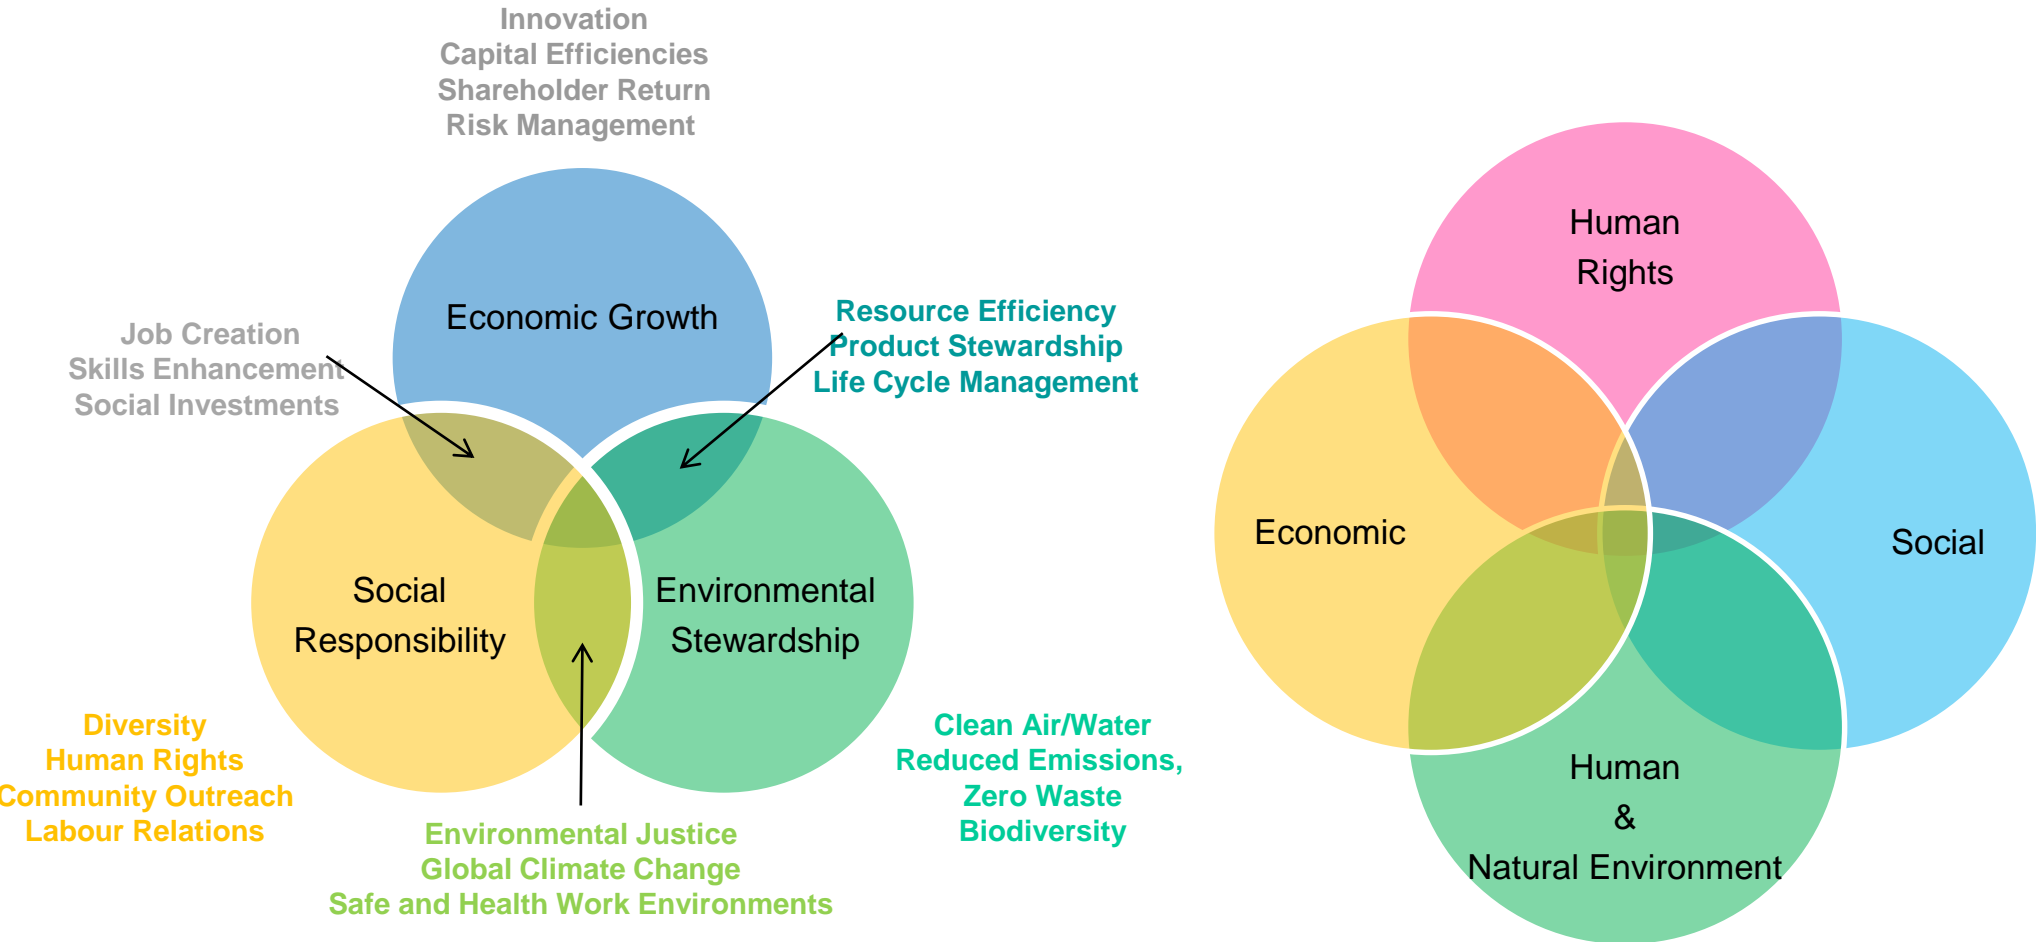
Innovation
Capital Efficiencies
Shareholder Return
Risk Management

Economic Growth

Job Creation
Skills Enhancement
Social Investments

Resource Efficiency
Product Stewardship
Life Cycle Management

Social Responsibility

Environmental Stewardship

Diversity
Human Rights
Community Outreach
Labour Relations

Environmental Justice
Global Climate Change
Safe and Health Work Environments

Clean Air/Water
Reduced Emissions,
Zero Waste
Biodiversity

Human Rights

Economic

Social

Human & Natural Environment